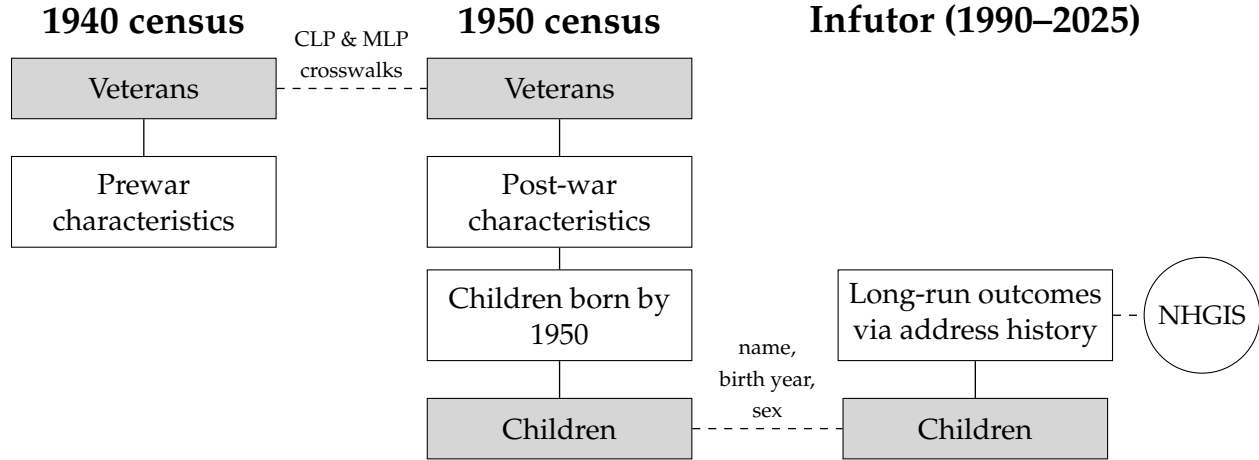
1940 census

CLP & MLP crosswalks

1950 census

Infutor (1990–2025)

Veterans

Veterans

Prewar characteristics

Post-war characteristics

Children born by 1950

Long-run outcomes via address history

NHGIS

name, birth year, sex

Children

Children